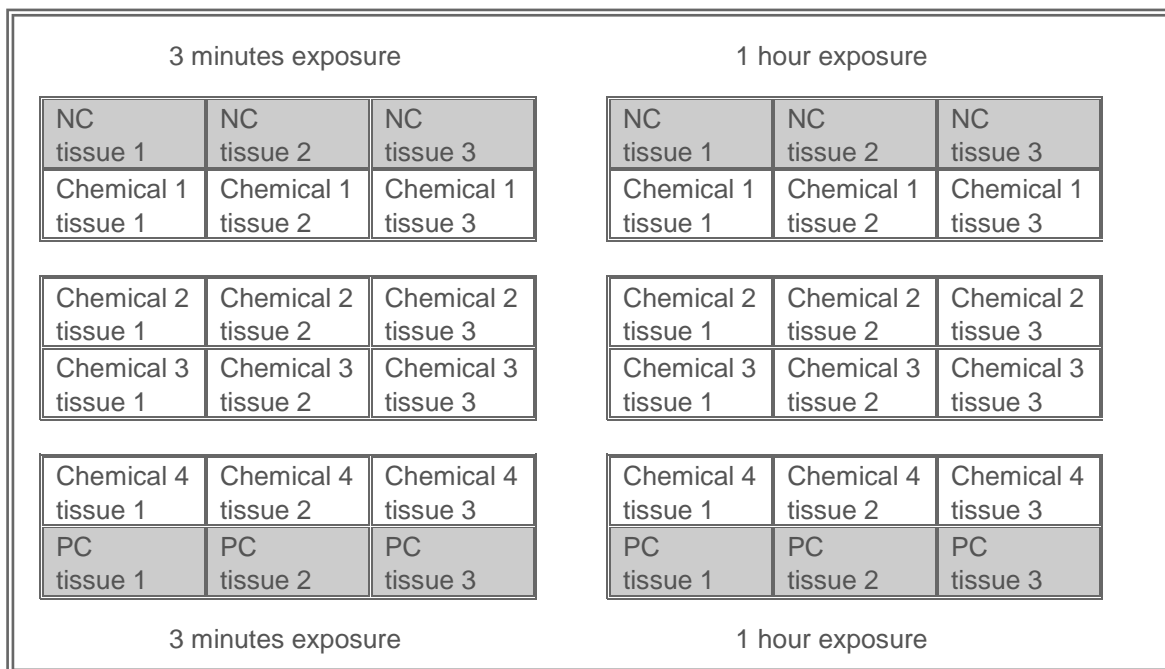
3 minutes exposure

| NC tissue 1 | NC tissue 2 | NC tissue 3 |
|---|---|---|
| Chemical 1 tissue 1 | Chemical 1 tissue 2 | Chemical 1 tissue 3 |

| Chemical 2 tissue 1 | Chemical 2 tissue 2 | Chemical 2 tissue 3 |
|---|---|---|
| Chemical 3 tissue 1 | Chemical 3 tissue 2 | Chemical 3 tissue 3 |

| Chemical 4 tissue 1 | Chemical 4 tissue 2 | Chemical 4 tissue 3 |
|---|---|---|
| PC tissue 1 | PC tissue 2 | PC tissue 3 |

3 minutes exposure

1 hour exposure

| NC tissue 1 | NC tissue 2 | NC tissue 3 |
|---|---|---|
| Chemical 1 tissue 1 | Chemical 1 tissue 2 | Chemical 1 tissue 3 |

| Chemical 2 tissue 1 | Chemical 2 tissue 2 | Chemical 2 tissue 3 |
|---|---|---|
| Chemical 3 tissue 1 | Chemical 3 tissue 2 | Chemical 3 tissue 3 |

| Chemical 4 tissue 1 | Chemical 4 tissue 2 | Chemical 4 tissue 3 |
|---|---|---|
| PC tissue 1 | PC tissue 2 | PC tissue 3 |

1 hour exposure